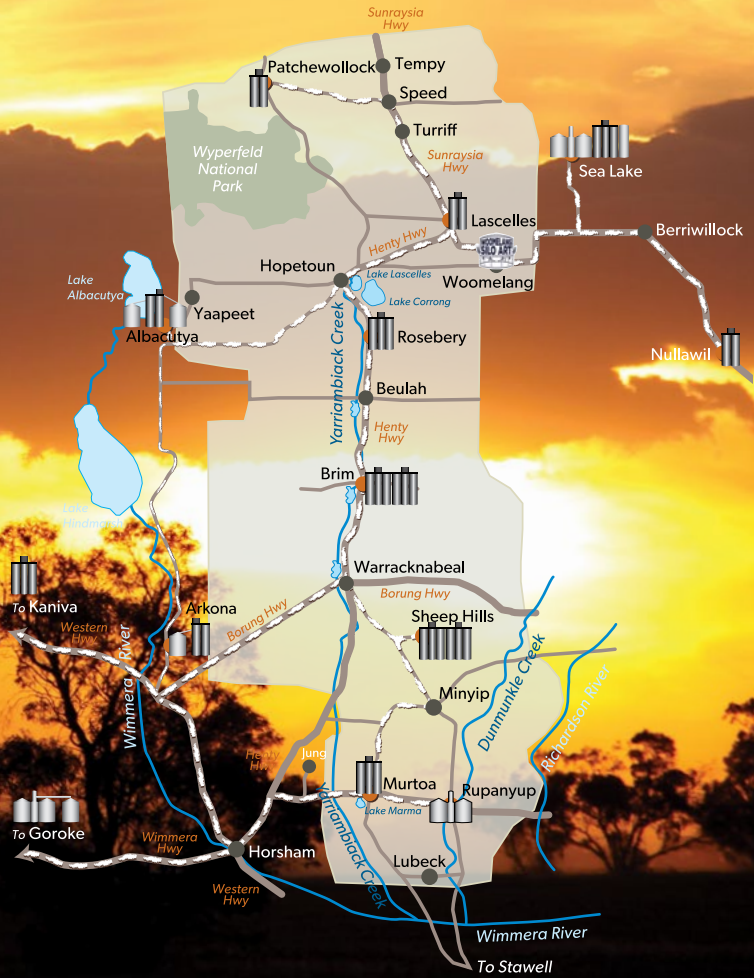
Sunraysia Hwy

Patchewollock

Tempy

Speed

Turriff

Wyperfeld National Park

Sunraysia Hwy

Sea Lake

Lascelles

Berriwillock

Henty Hwy

WOOMELANG SILO ART

Hopetoun

Woomelang

Lake Lascelles

Lake Corrong

Lake Albacutya

Yaapeet

Albacutya

Rosebery

Nullawil

Yarriambiack Creek

Beulah

Henty Hwy

Brim

Lake Hindmarsh

Warracknabeal

To Kaniva

Arkona

Borung Hwy

Western Hwy

Borung Hwy

Sheep Hills

Wimmera River

Dunmunkle Creek

Richardson River

Minyip

Henty Hwy

Jung

Murtoa

Rupanyup

Yarriambiack Creek

Lake Marma

To Goroke

Wimmera Hwy

Horsham

Lubeck

Western Hwy

Wimmera River

To Stawell